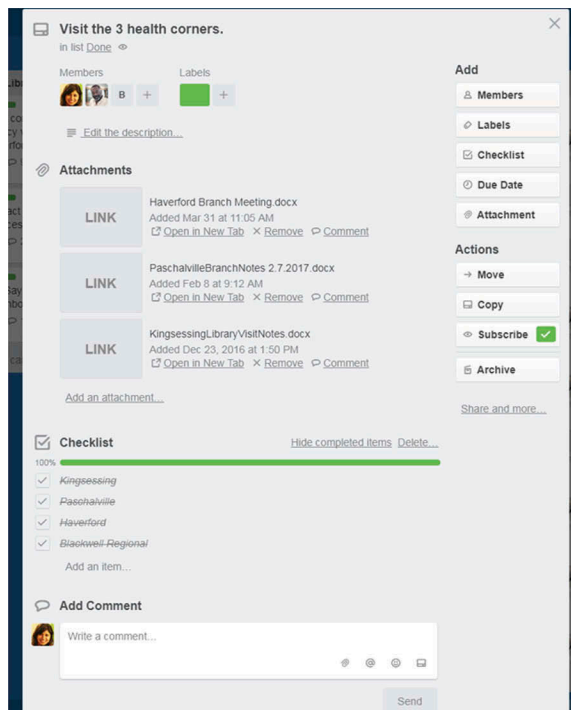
Visit the 3 health corners.

in list Done

Members

B +

Labels

+

Edit the description...

Attachments

LINK

Haverford Branch Meeting.docx

Added Mar 31 at 11:05 AM

Open in New Tab × Remove Comment

LINK

PaschalvilleBranchNotes 2.7.2017.docx

Added Feb 8 at 9:12 AM

Open in New Tab × Remove Comment

LINK

KingsessingLibraryVisitNotes.docx

Added Dec 23, 2016 at 1:50 PM

Open in New Tab × Remove Comment

Add an attachment...

Checklist

Hide completed items Delete...

100%

Kingsessing

Paschalville

Haverford

Blackwell Regional

Add an item...

Add Comment

Write a comment...

Send

Add

Members

Labels

Checklist

Due Date

Attachment

Actions

Move

Copy

Subscribe

Archive

Share and more...